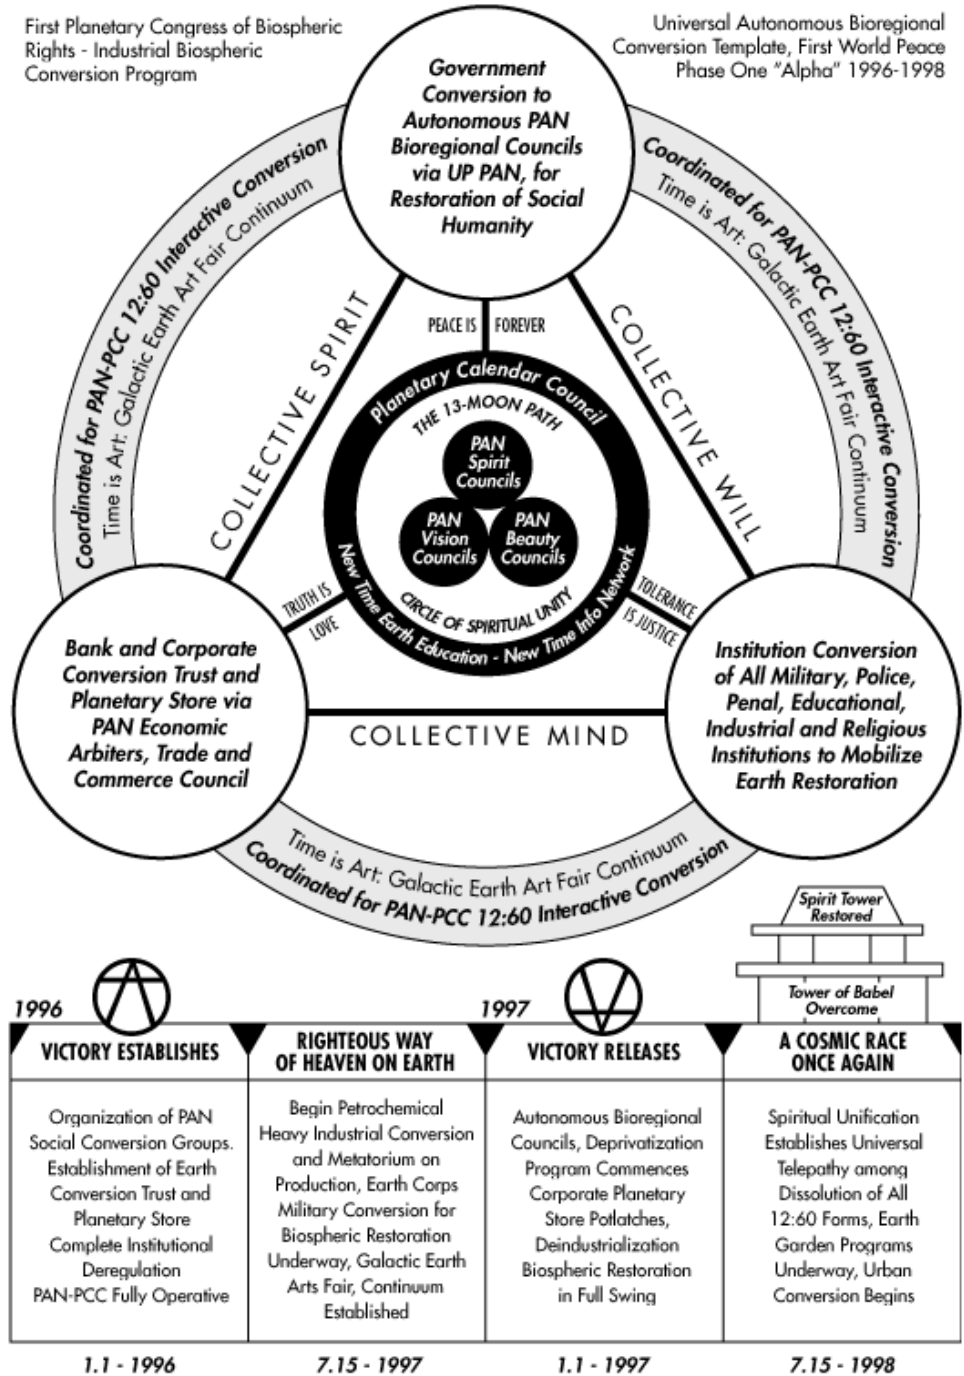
First Planetary Congress of Biospheric Rights - Industrial Biospheric Conversion Program

Universal Autonomous Bioregional Conversion Template, First World Peace Phase One "Alpha" 1996-1998

Government Conversion to Autonomous PAN Bioregional Councils via UP PAN, for Restoration of Social Humanity

Coordinated for PAN-PCC 12:60 Interactive Conversion
Time is Art: Galactic Earth Art Fair Continuum

Coordinated for PAN-PCC 12:60 Interactive Conversion
Time is Art: Galactic Earth Art Fair Continuum

COLLECTIVE SPIRIT

COLLECTIVE WILL

PEACE IS FOREVER

Planetary Calendar Council

THE 13-MOON PATH

PAN Spirit Councils

PAN Vision Councils

PAN Beauty Councils

CIRCLE OF SPIRITUAL UNITY

New Time Earth Education - New Time Info Network

TRUTH IS LOVE

TOLERANCE IS JUSTICE

Bank and Corporate Conversion Trust and Planetary Store via PAN Economic Arbiters, Trade and Commerce Council

COLLECTIVE MIND

Institution Conversion of All Military, Police, Penal, Educational, Industrial and Religious Institutions to Mobilize Earth Restoration

Time is Art: Galactic Earth Art Fair Continuum
Coordinated for PAN-PCC 12:60 Interactive Conversion

Spirit Tower Restored

Tower of Babel Overcome

1996

1997

| VICTORY ESTABLISHES | RIGHTEOUS WAY OF HEAVEN ON EARTH | VICTORY RELEASES | A COSMIC RACE ONCE AGAIN |
|---|---|---|---|
| Organization of PAN Social Conversion Groups. Establishment of Earth Conversion Trust and Planetary Store Complete Institutional Deregulation PAN-PCC Fully Operative | Begin Petrochemical Heavy Industrial Conversion and Metatorium on Production, Earth Corps Military Conversion for Biospheric Restoration Underway, Galactic Earth Arts Fair, Continuum Established | Autonomous Bioregional Councils, Deprivatization Program Commences Corporate Planetary Store Potlatches, Deindustrialization Biospheric Restoration in Full Swing | Spiritual Unification Establishes Universal Telepathy among Dissolution of All 12:60 Forms, Earth Garden Programs Underway, Urban Conversion Begins |

1.1 - 1996

7.15 - 1997

1.1 - 1997

7.15 - 1998